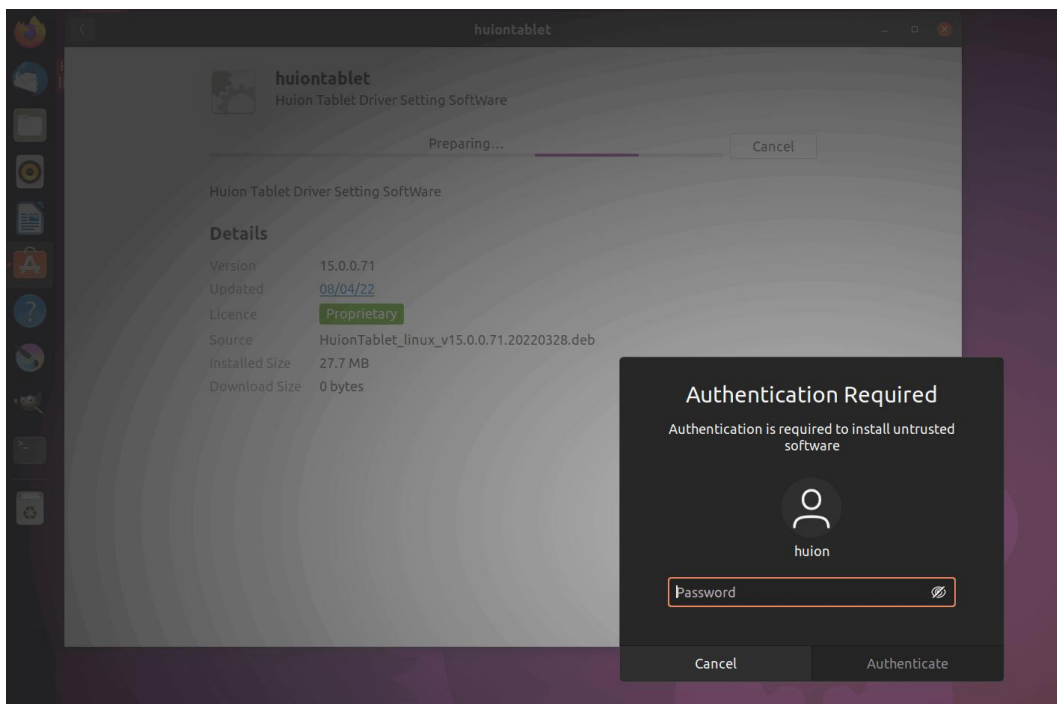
huiontablet

huiontablet
Huion Tablet Driver Setting SoftWare

Preparing...

Cancel

Huion Tablet Driver Setting SoftWare

Details

| Version | 15.0.0.71 |
|---|---|
| Updated | 08/04/22 |
| Licence | Proprietary |
| Source | HuionTablet_linux_v15.0.0.71.20220328.deb |
| Installed Size | 27.7 MB |
| Download Size | 0 bytes |

Authentication Required

Authentication is required to install untrusted software

huion

Password

Cancel

Authenticate